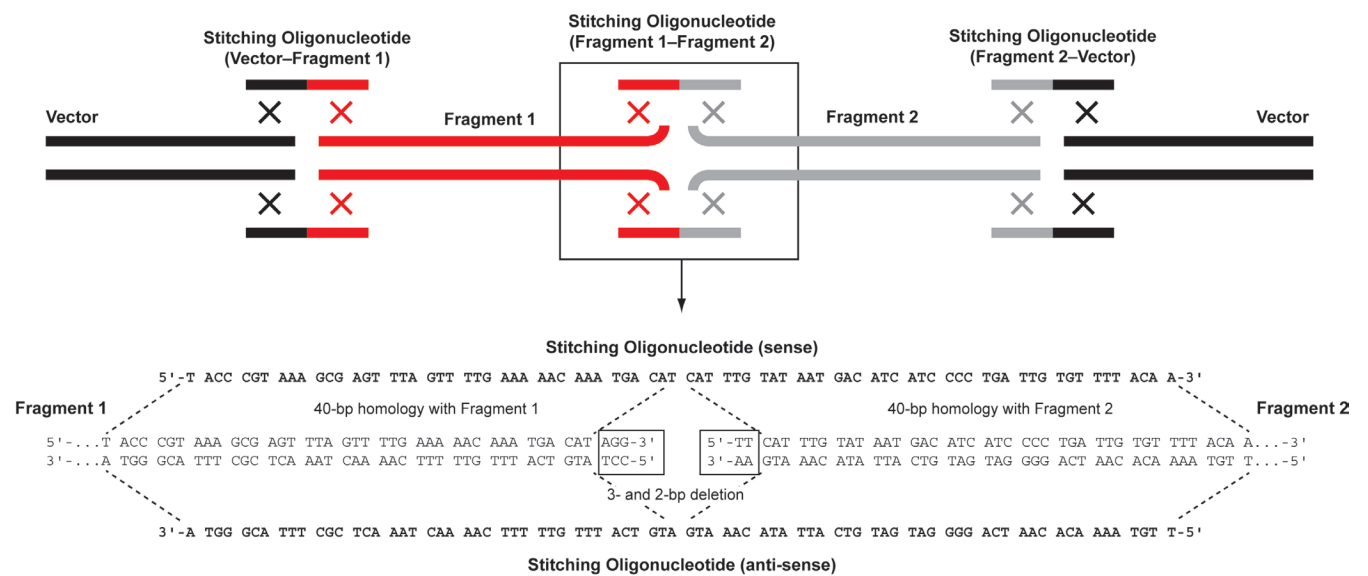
Stitching Oligonucleotide (Vector–Fragment 1)

Stitching Oligonucleotide (Fragment 1–Fragment 2)

Stitching Oligonucleotide (Fragment 2–Vector)

Vector

Fragment 1

Fragment 2

Vector

Stitching Oligonucleotide (sense)

5'-T ACC CGT AAA GCG AGT TTA GTT TTG AAA AAC AAA TGA CAT CAT TTG TAT AAT GAC ATC ATC CCC TGA TTG TGT TTT ACA A-3'

Fragment 1

40-bp homology with Fragment 1

40-bp homology with Fragment 2

Fragment 2

5'-...T ACC CGT AAA GCG AGT TTA GTT TTG AAA AAC AAA TGA CAT AGG-3'

3'-...A TGG GCA TTT CGC TCA AAT CAA AAC TTT TTG TTT ACT GTA TCC-5'

5'-TT CAT TTG TAT AAT GAC ATC ATC CCC TGA TTG TGT TTT ACA A...-3'

3'-AA GTA AAC ATA TTA CTG TAG TAG GGG ACT AAC ACA AAA TGT T...-5'

3- and 2-bp deletion

3'-A TGG GCA TTT CGC TCA AAT CAA AAC TTT TTG TTT ACT GTA GTA AAC ATA TTA CTG TAG TAG GGG ACT AAC ACA AAA TGT T-5'

Stitching Oligonucleotide (anti-sense)